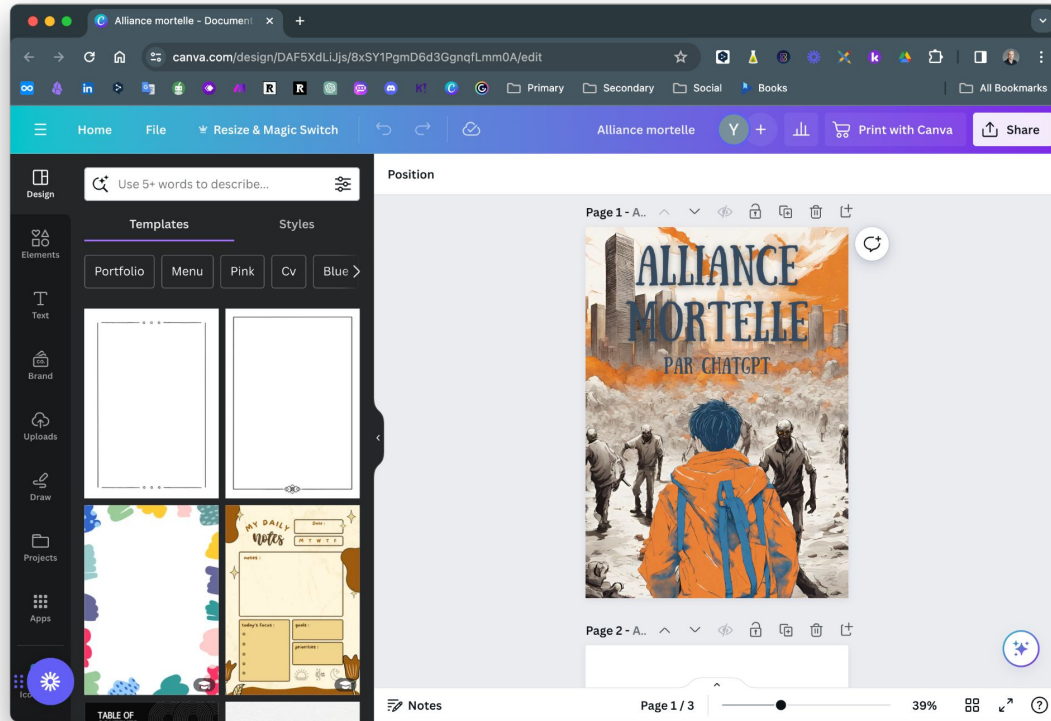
Alliance mortelle - Document ×

canva.com/design/DAF5XdLiJjs/8xSY1PgmD6d3GgnqfLmm0A/edit

R R Primary Secondary Social Books All Bookmarks

Home File Resize & Magic Switch Alliance mortelle Y + Print with Canva Share

Design
Elements
Text
Brand
Uploads
Draw
Projects
Apps

Use 5+ words to describe...

Templates Styles

Portfolio Menu Pink Cv Blue

MY DAILY Notes
Date :
M T W T F
notes :
today's focus :
goals :
priorities :

TABLE OF

Position

Page 1 - A..

ALLIANCE MORTELLE
PAR CHATGPT

Page 2 - A..

Notes Page 1 / 3 39%